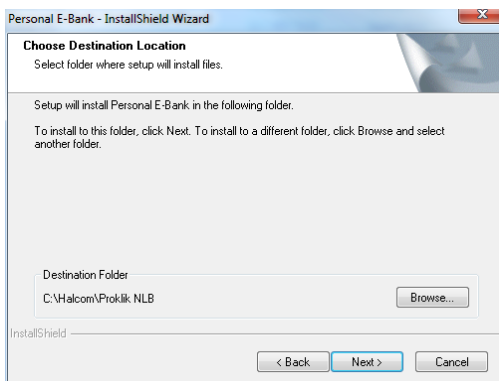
Personal E-Bank - InstallShield Wizard

Choose Destination Location
Select folder where setup will install files.

Setup will install Personal E-Bank in the following folder.

To install to this folder, click Next. To install to a different folder, click Browse and select another folder.

Destination Folder
C:\Halcom\Proklik NLB

Browse...

InstallShield

< Back
Next >
Cancel